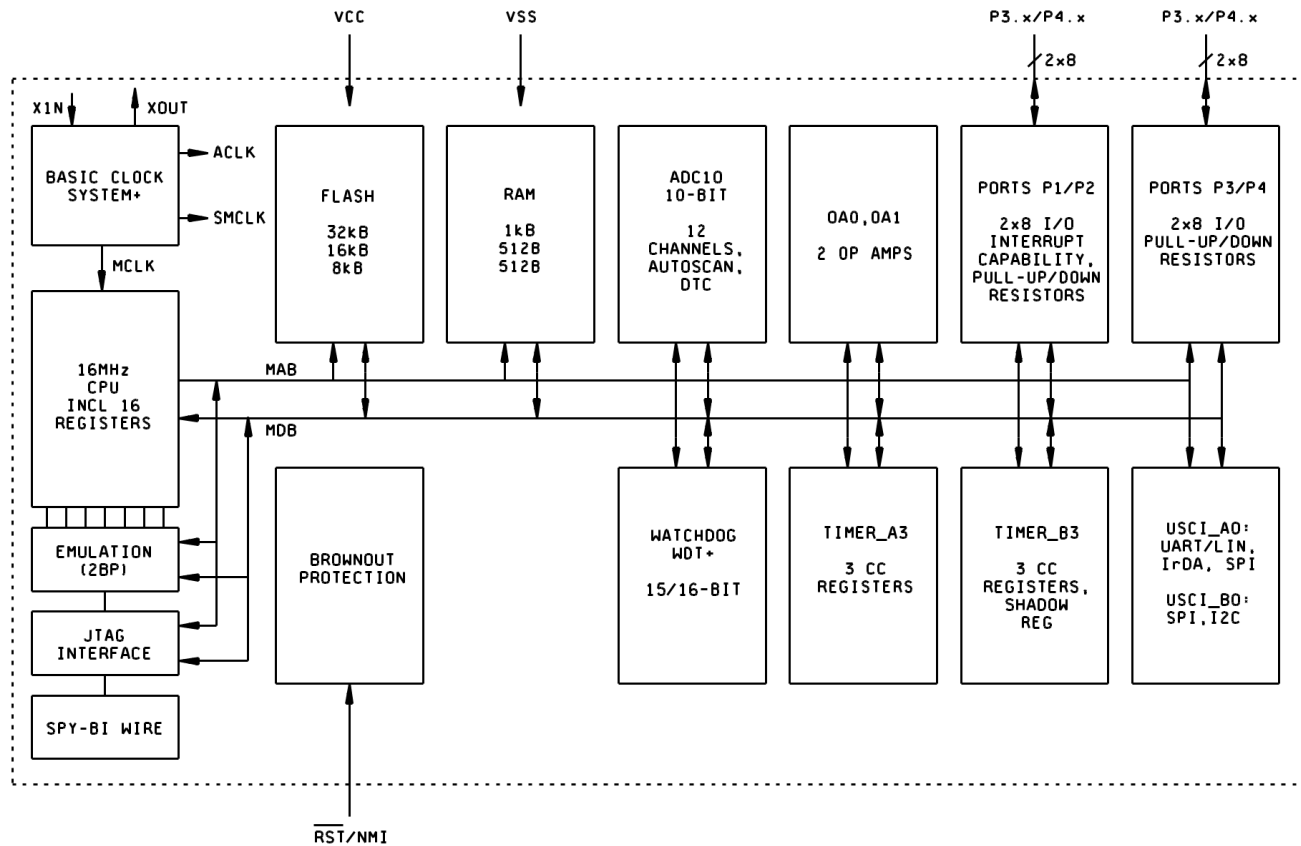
VCC

VSS

P3.x/P4.x

2x8

P3.x/P4.x

2x8

XIN

XOUT

BASIC CLOCK SYSTEM+

ACLK

SMCLK

MCLK

FLASH

32kB
16kB
8kB

RAM

1kB
512B
512B

ADC10
10-BIT

12 CHANNELS, AUTOSCAN, DTC

OA0,OA1

2 OP AMPS

PORTS P1/P2

2x8 I/O INTERRUPT CAPABILITY, PULL-UP/DOWN RESISTORS

PORTS P3/P4

2x8 I/O PULL-UP/DOWN RESISTORS

16MHz CPU INCL 16 REGISTERS

MAB

MDB

EMULATION (2BP)

JTAG INTERFACE

SPY-BI WIRE

BROWNOUT PROTECTION

WATCHDOG WDT+

15/16-BIT

TIMER_A3

3 CC REGISTERS

TIMER_B3

3 CC REGISTERS, SHADOW REG

USCI_A0: UART/LIN, IrDA, SPI

USCI_B0: SPI,I2C

$\overline{RST}$/NMI